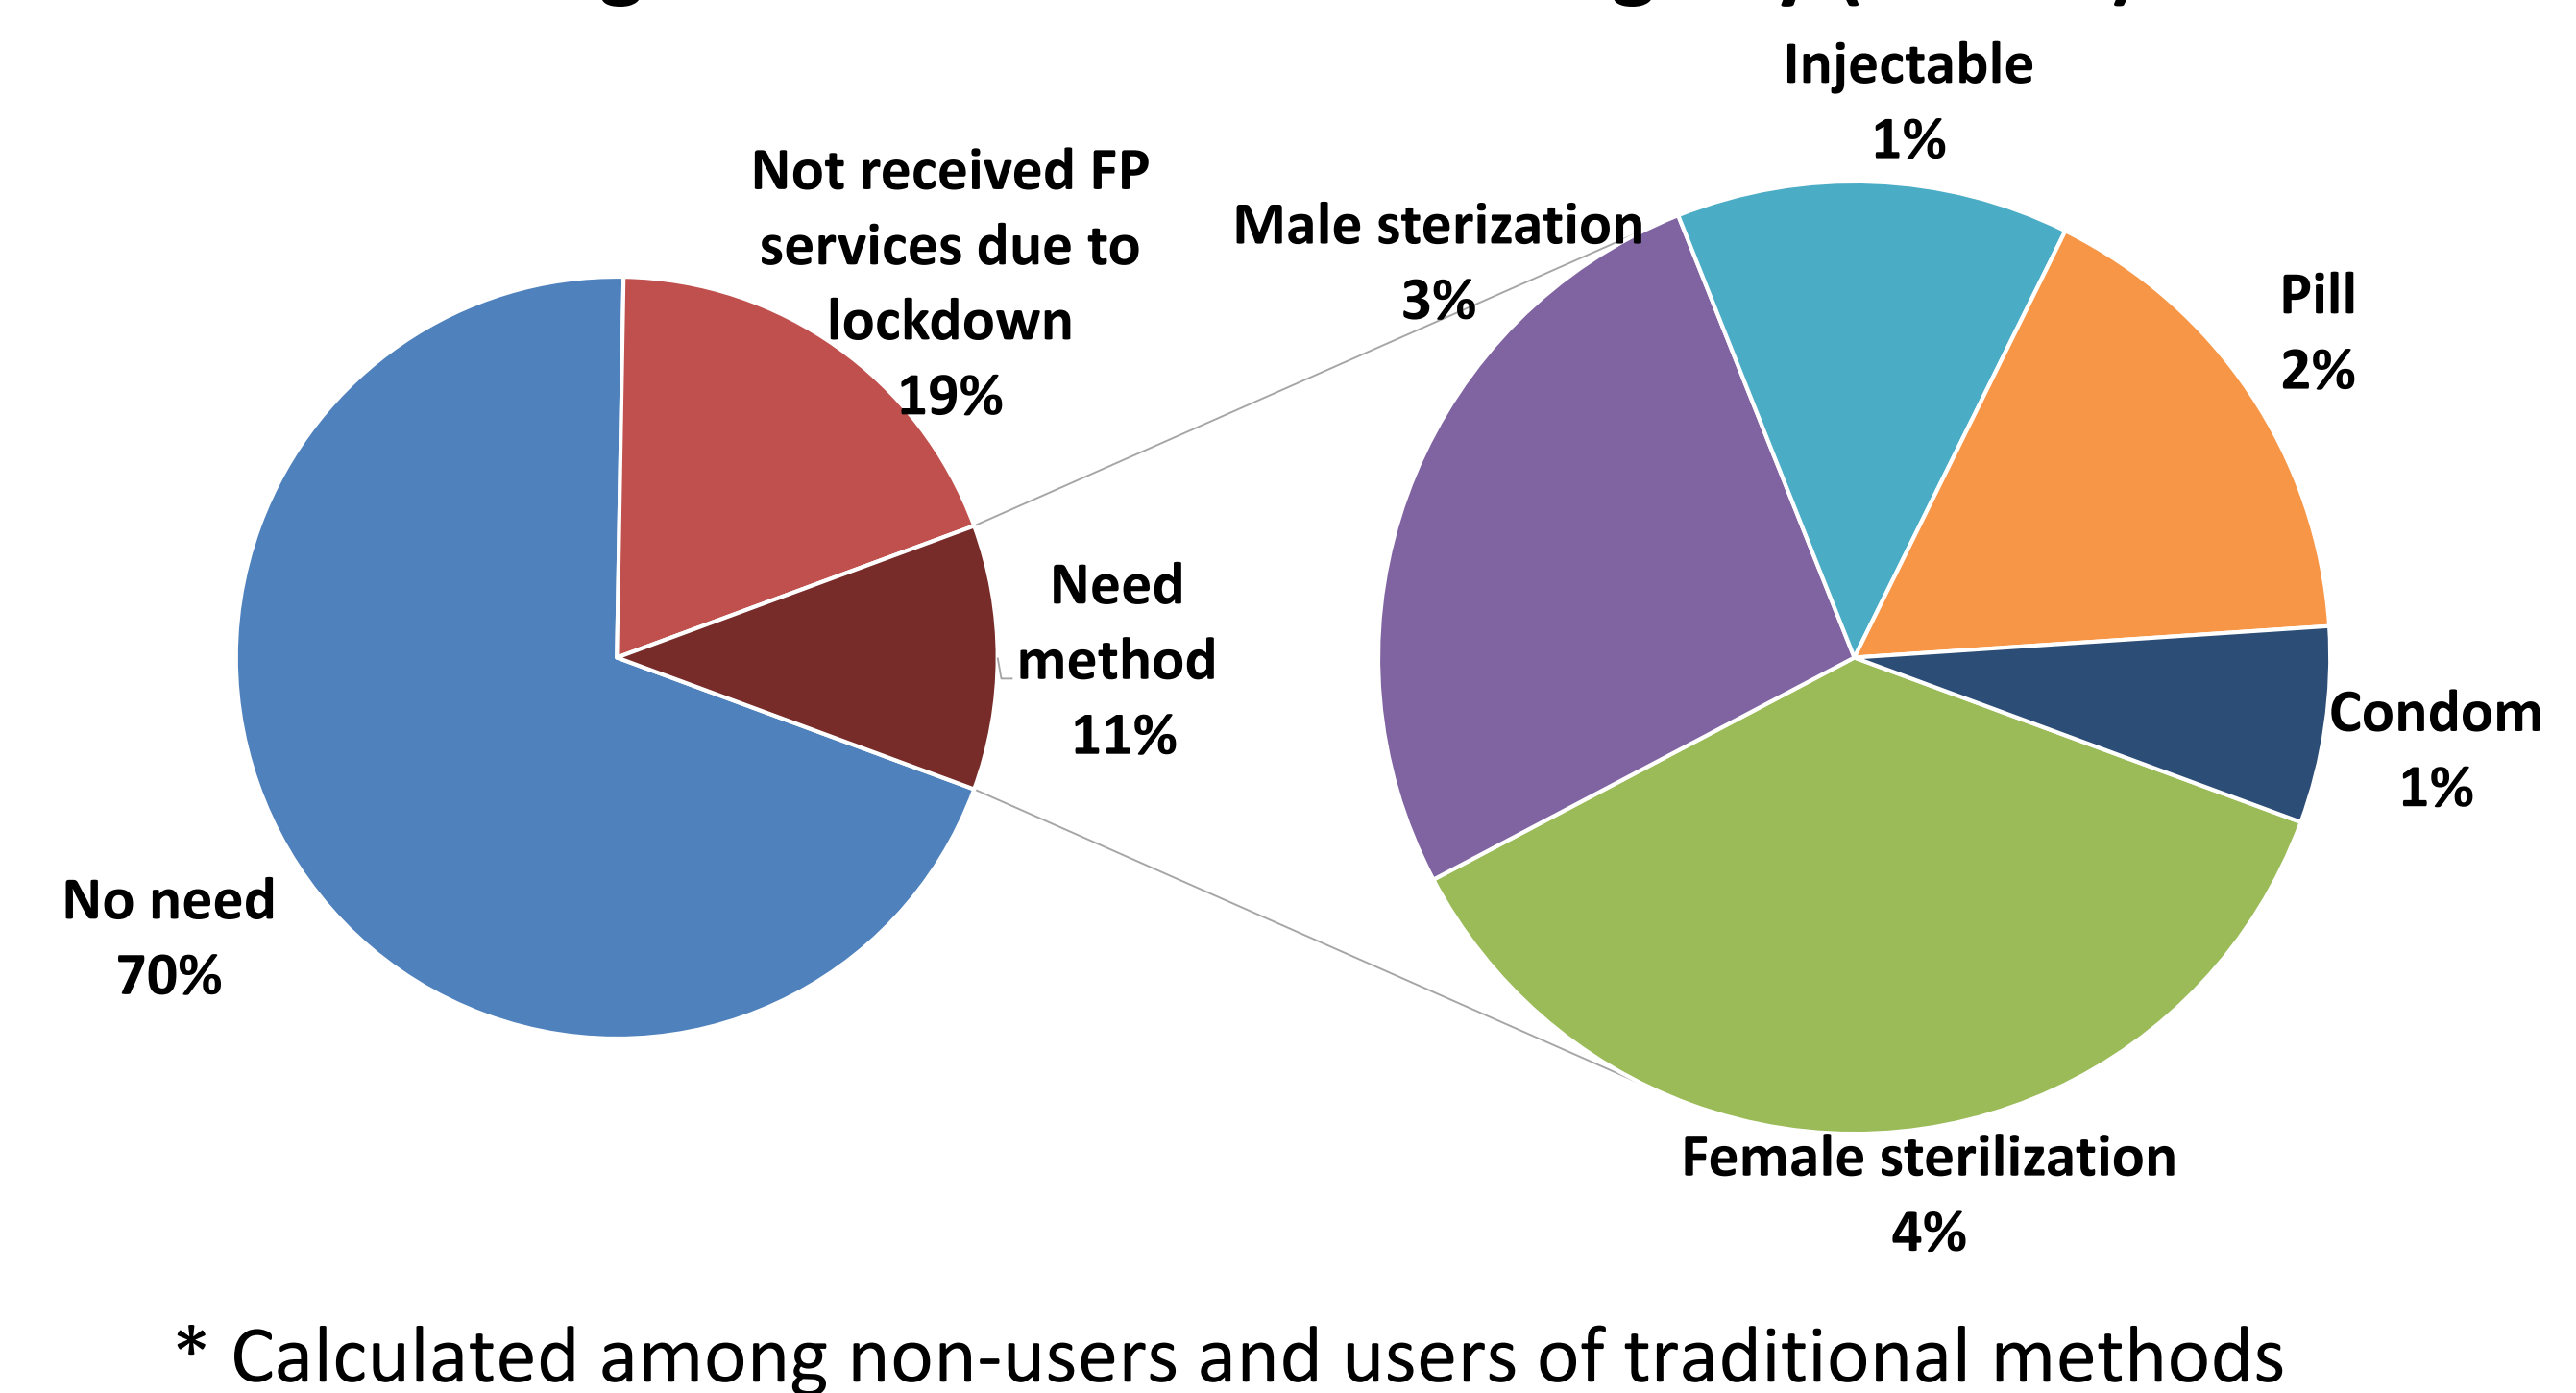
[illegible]

Not received FP services due to lockdown 19%

Need method 11%

No need 70%

Injectable 1%

Male sterization 3%

Pill 2%

Condom 1%

Female sterilization 4%

* Calculated among non-users and users of traditional methods